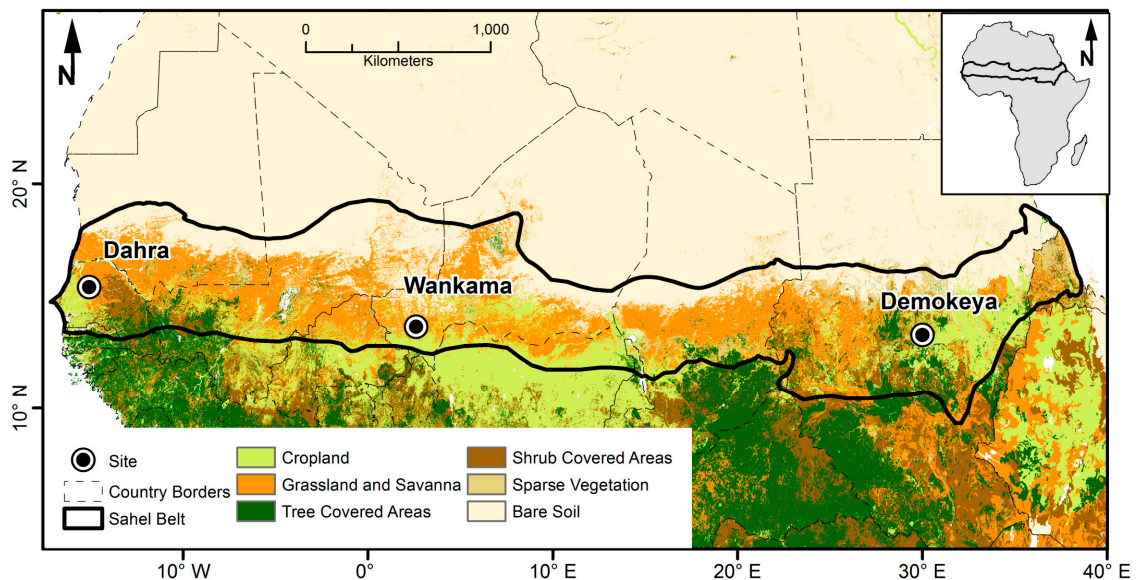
N

0 1,000
Kilometers

N

20° N

10° N

Dahra

Wankama

Demokeya

Site
Country Borders
Sahel Belt

Cropland
Grassland and Savanna
Tree Covered Areas

Shrub Covered Areas
Sparse Vegetation
Bare Soil

10° W
0°
10° E
20° E
30° E
40° E